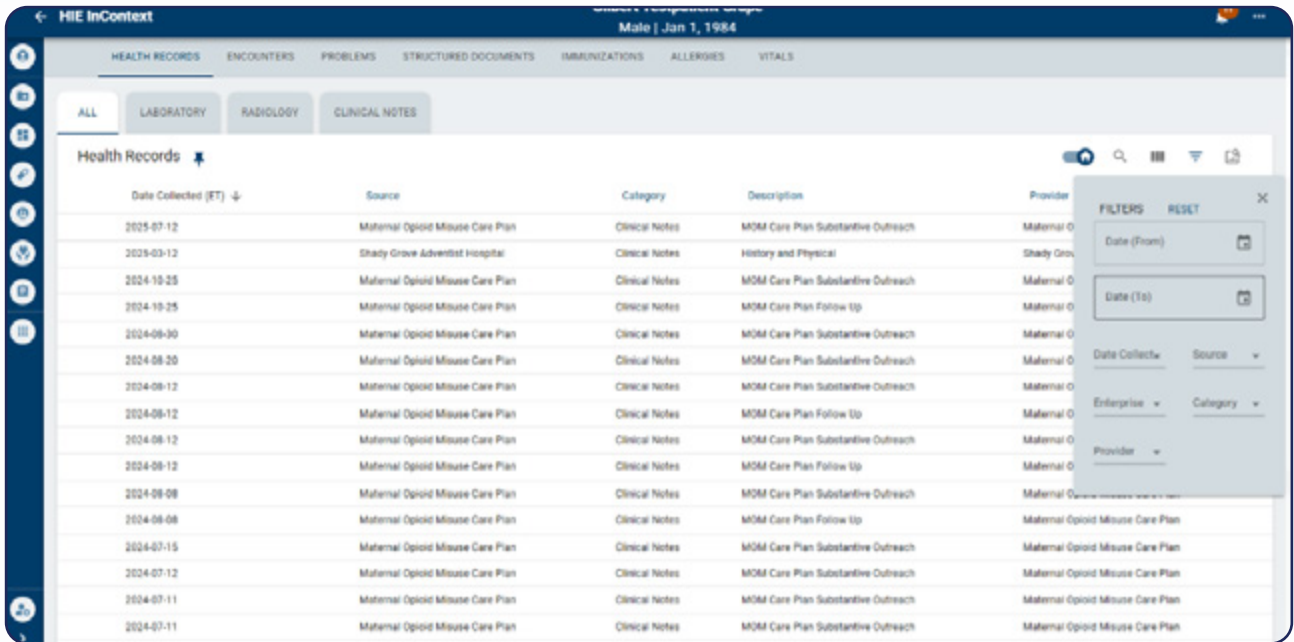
← HIE InContext

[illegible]
Male | Jan 1, 1984

HEALTH RECORDS ENCOUNTERS PROBLEMS STRUCTURED DOCUMENTS IMMUNIZATIONS ALLERGIES VITALS

ALL LABORATORY RADIOLOGY CLINICAL NOTES

Health Records

| Date Collected (ET) ↓ | Source | Category | Description | Provider |
|---|---|---|---|---|
| 2025-07-12 | Maternal Opioid Misuse Care Plan | Clinical Notes | MOM Care Plan Substantive Outreach | Maternal O |
| 2025-03-12 | Shady Grove Adventist Hospital | Clinical Notes | History and Physical | Shady Grov |
| 2024-10-25 | Maternal Opioid Misuse Care Plan | Clinical Notes | MOM Care Plan Substantive Outreach | Maternal O |
| 2024-10-25 | Maternal Opioid Misuse Care Plan | Clinical Notes | MOM Care Plan Follow Up | Maternal O |
| 2024-08-30 | Maternal Opioid Misuse Care Plan | Clinical Notes | MOM Care Plan Substantive Outreach | Maternal O |
| 2024-08-20 | Maternal Opioid Misuse Care Plan | Clinical Notes | MOM Care Plan Substantive Outreach | Maternal O |
| 2024-08-12 | Maternal Opioid Misuse Care Plan | Clinical Notes | MOM Care Plan Substantive Outreach | Maternal O |
| 2024-08-12 | Maternal Opioid Misuse Care Plan | Clinical Notes | MOM Care Plan Follow Up | Maternal O |
| 2024-08-12 | Maternal Opioid Misuse Care Plan | Clinical Notes | MOM Care Plan Substantive Outreach | Maternal O |
| 2024-08-12 | Maternal Opioid Misuse Care Plan | Clinical Notes | MOM Care Plan Follow Up | Maternal O |
| 2024-08-08 | Maternal Opioid Misuse Care Plan | Clinical Notes | MOM Care Plan Substantive Outreach | Maternal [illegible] |
| 2024-08-08 | Maternal Opioid Misuse Care Plan | Clinical Notes | MOM Care Plan Follow Up | Maternal Opioid Misuse Care Plan |
| 2024-07-15 | Maternal Opioid Misuse Care Plan | Clinical Notes | MOM Care Plan Substantive Outreach | Maternal Opioid Misuse Care Plan |
| 2024-07-12 | Maternal Opioid Misuse Care Plan | Clinical Notes | MOM Care Plan Substantive Outreach | Maternal Opioid Misuse Care Plan |
| 2024-07-11 | Maternal Opioid Misuse Care Plan | Clinical Notes | MOM Care Plan Substantive Outreach | Maternal Opioid Misuse Care Plan |
| 2024-07-11 | Maternal Opioid Misuse Care Plan | Clinical Notes | MOM Care Plan Substantive Outreach | Maternal Opioid Misuse Care Plan |

FILTERS RESET
Date (From)
Date (To)
Date Collecte Source
Enterprise Category
Provider